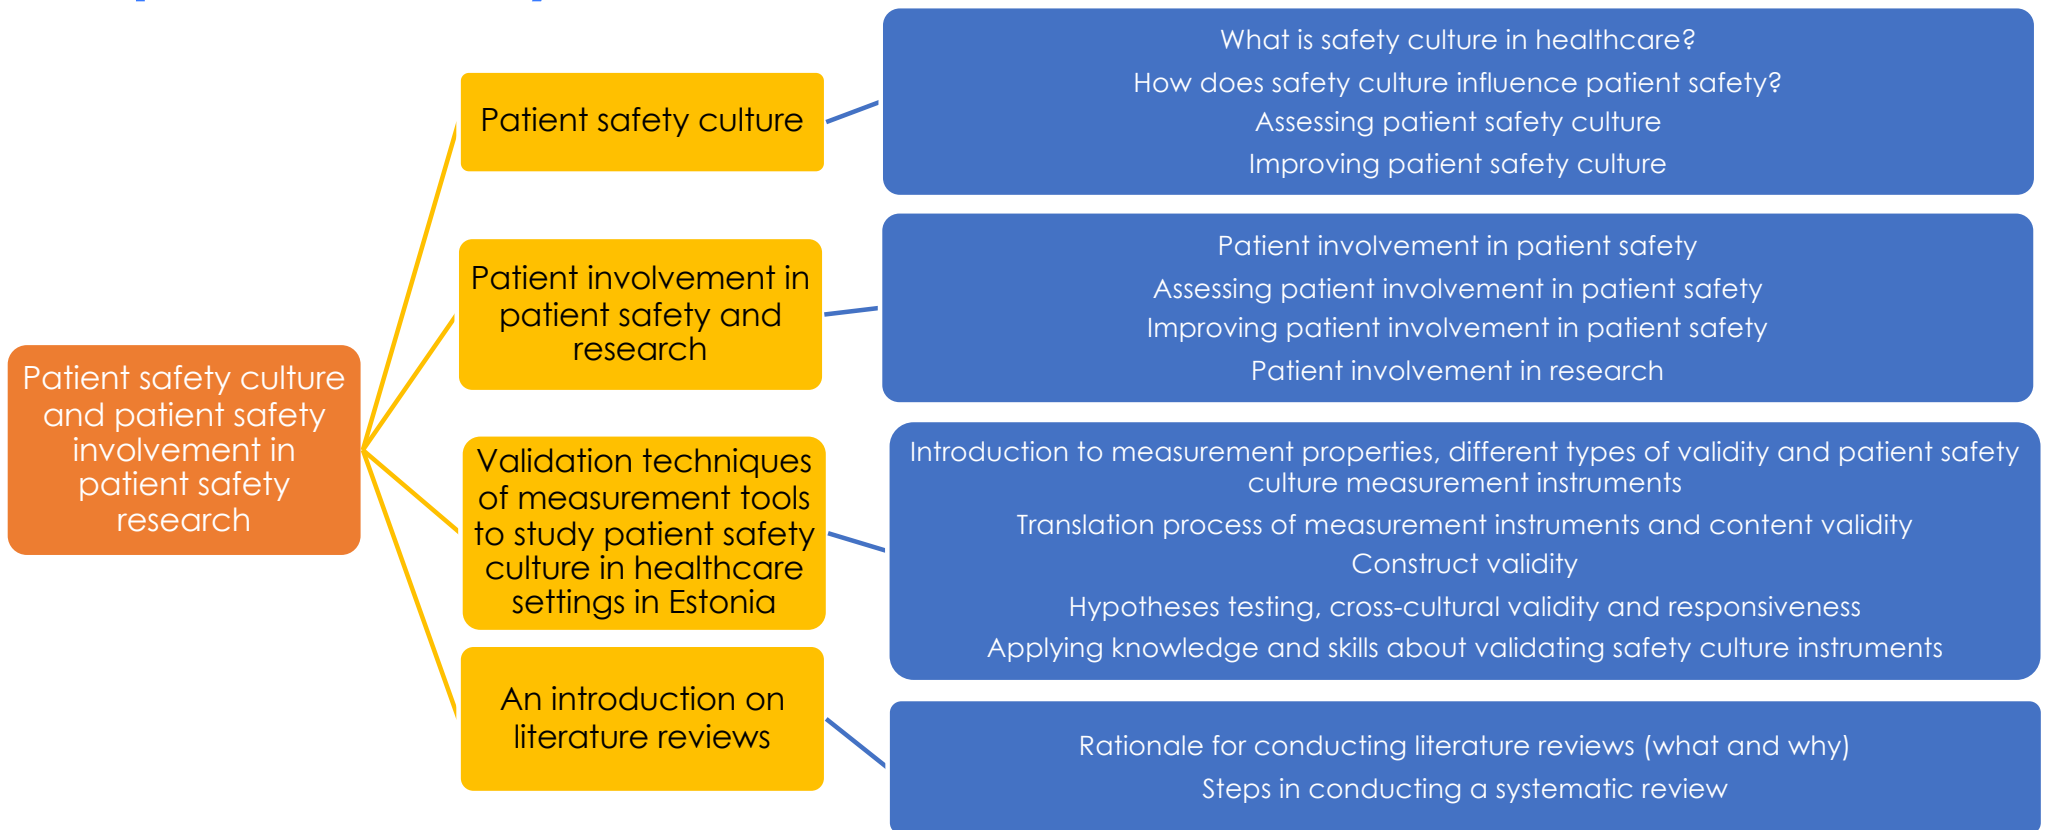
Patient safety culture and patient safety involvement in patient safety research

Patient safety culture

What is safety culture in healthcare?
How does safety culture influence patient safety?
Assessing patient safety culture
Improving patient safety culture

Patient involvement in patient safety and research

Patient involvement in patient safety
Assessing patient involvement in patient safety
Improving patient involvement in patient safety
Patient involvement in research

Validation techniques of measurement tools to study patient safety culture in healthcare settings in Estonia

Introduction to measurement properties, different types of validity and patient safety culture measurement instruments
Translation process of measurement instruments and content validity
Construct validity
Hypotheses testing, cross-cultural validity and responsiveness
Applying knowledge and skills about validating safety culture instruments

An introduction on literature reviews

Rationale for conducting literature reviews (what and why)
Steps in conducting a systematic review